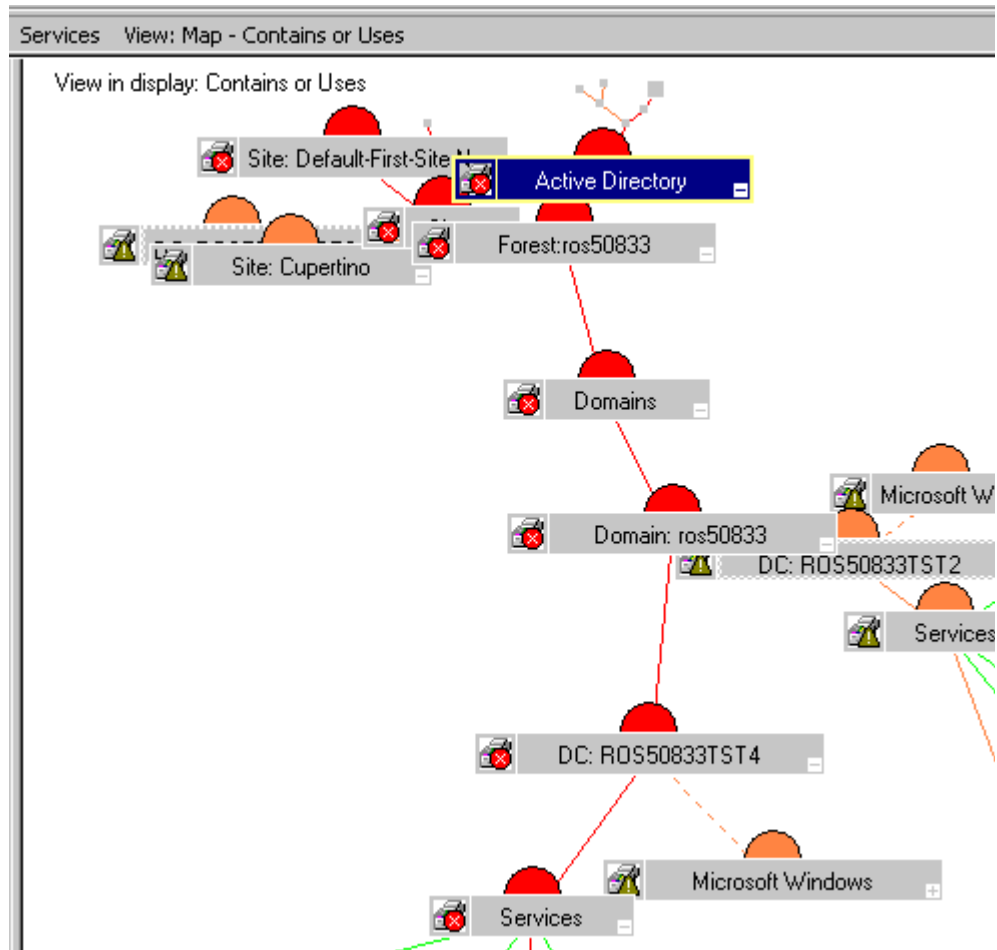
Services View: Map - Contains or Uses

View in display: Contains or Uses

Site: Default-First-Site-N

Active Directory

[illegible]

Forest:ros50833

Site: Cupertino

Domains

Microsoft W

Domain: ros50833

DC: ROS50833TST2

Services

DC: ROS50833TST4

Microsoft Windows

Services